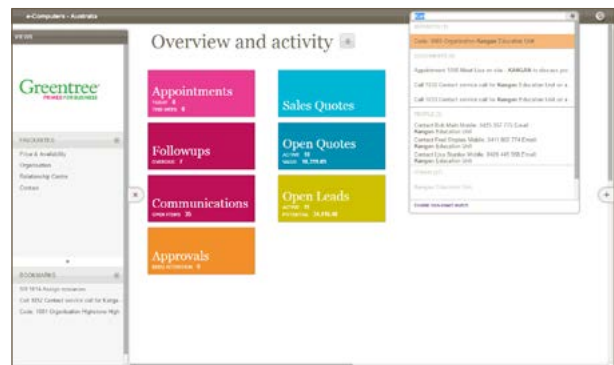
e-Computers - Australia

VIEWS

Greentree
POWER FOR BUSINESS

FAVOURITES
Price & Availability
Organisation
Relationship Centre
Contact

BOOKMARKS
SR 1614 Kangin scenarios
Call 1652 Contact service call for Kanga
Code: 1051 Organisation Highstone High

Overview and activity

Appointments
TODAY 0
THIS WEEK 0

Followups
OVERDUE 7

Communications
OPEN ITEMS 35

Approvals
NEED ATTENTION 0

Sales Quotes

Open Quotes
ACTIVE 15
VALUE 16,779.65

Open Leads
ACTIVE 11
POTENTIAL 24,010.00

kan
Code: 1065 Organisation Rangan Education Unit
Appointment 1066 Meet Lisa on site - KANGAN to discuss pro
Call 1650 Contact service call for Kangan Education Unit on a
Call 1653 Contact service call for Kangan Education Unit on a
PEOPLE (3)
Contact Bob Main Mobile: 0405 567 775 Email
Kangan Education Unit
Contact Fred Stepses Mobile: 0411 603 774 Email
Kangan Education Unit
Contact Lisa Stanton Mobile: 0405 445 556 Email
Kangan Education Unit
Kangan Education Unit
SHOW ALL SEARCH RESULTS